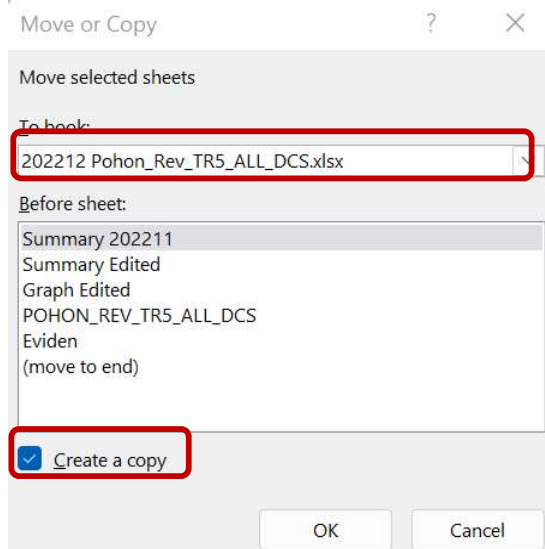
Move or Copy

?

Move selected sheets

To book:

202212 Pohon_Rev_TR5_ALL_DCS.xlsx

Before sheet:

Summary 202211
Summary Edited
Graph Edited
POHON_REV_TR5_ALL_DCS
Eviden
(move to end)

Create a copy

OK

Cancel